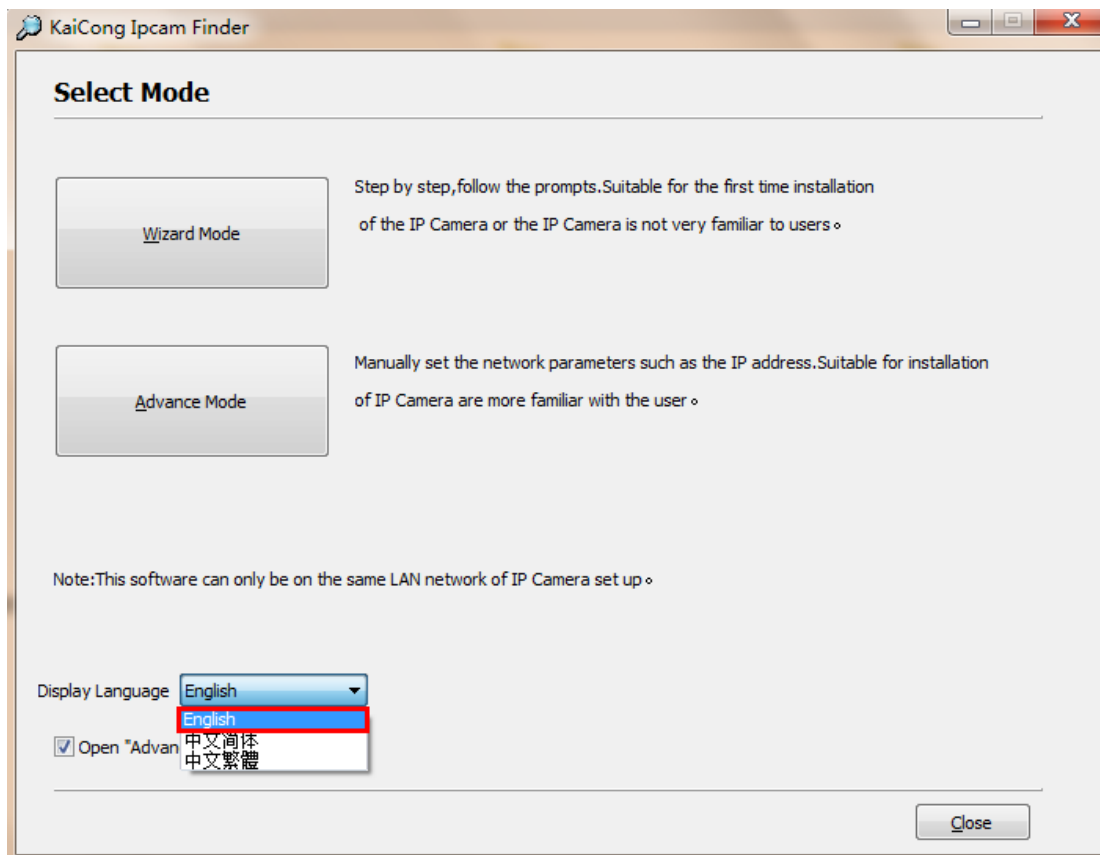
KaiCong Ipcam Finder

Select Mode

Wizard Mode

Step by step,follow the prompts.Suitable for the first time installation of the IP Camera or the IP Camera is not very familiar to users。

Advance Mode

Manually set the network parameters such as the IP address.Suitable for installation of IP Camera are more familiar with the user。

Note:This software can only be on the same LAN network of IP Camera set up。

Display Language English

English
中文简体
中文繁體

Open "Advan

Close